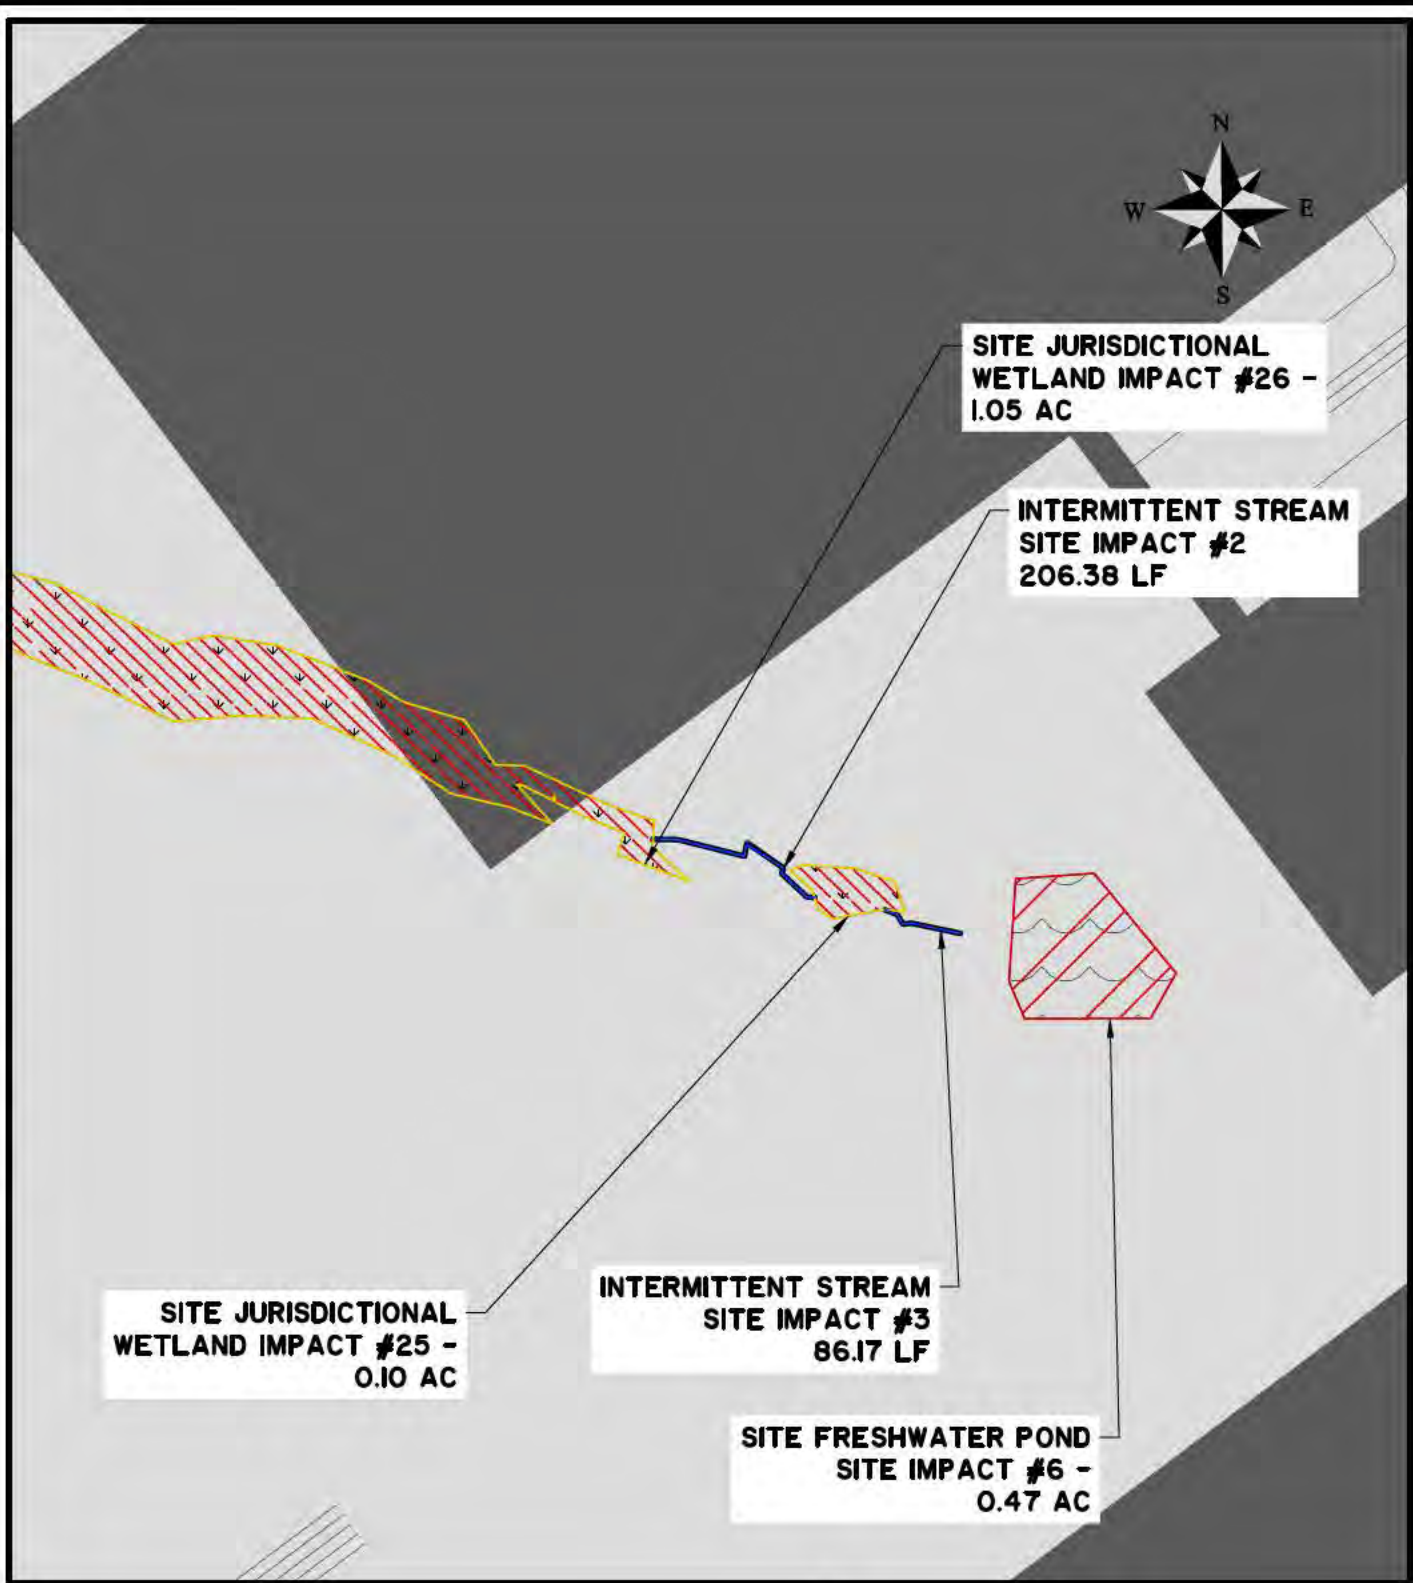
N
W
E
S

SITE JURISDICTIONAL WETLAND IMPACT #26 - 1.05 AC

INTERMITTENT STREAM SITE IMPACT #2 206.38 LF

SITE JURISDICTIONAL WETLAND IMPACT #25 - 0.10 AC

INTERMITTENT STREAM SITE IMPACT #3 86.17 LF

SITE FRESHWATER POND SITE IMPACT #6 - 0.47 AC